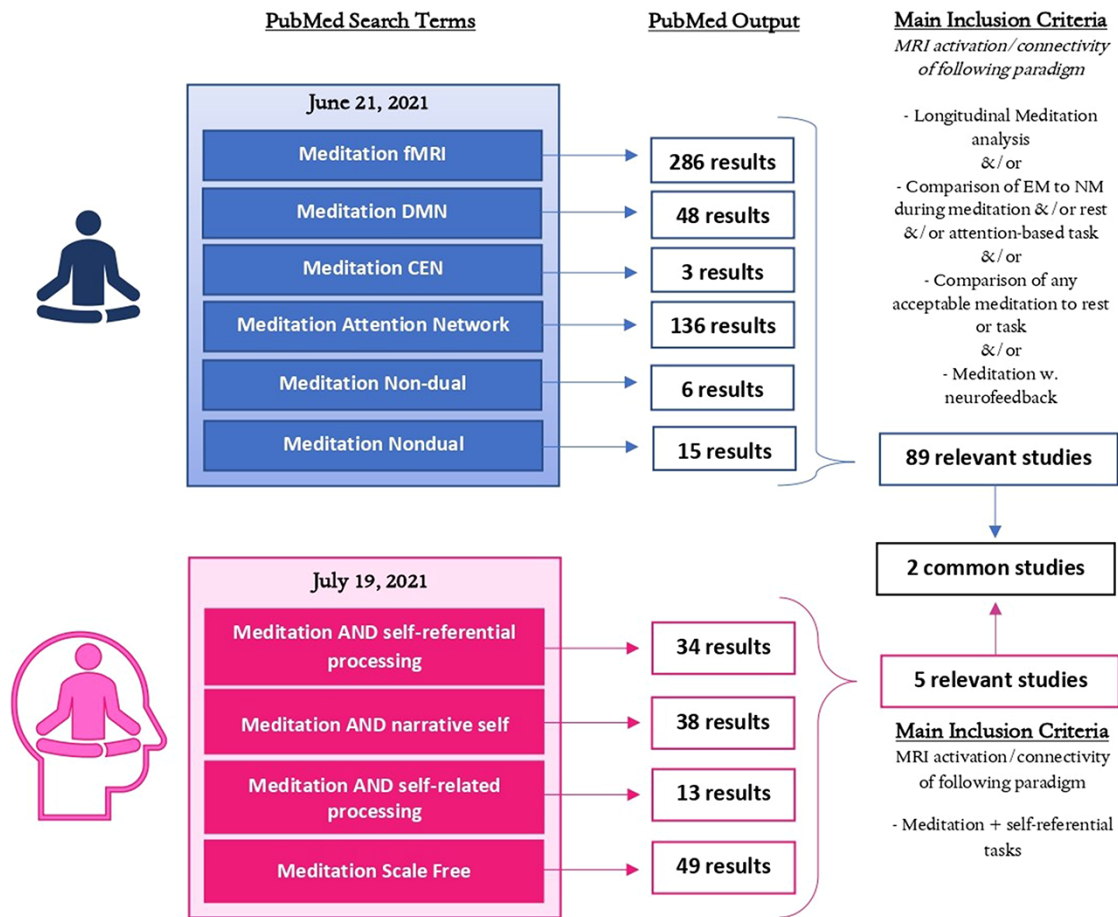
PubMed Search Terms

PubMed Output

Main Inclusion Criteria

MRI activation/connectivity of following paradigm

- Longitudinal Meditation analysis
&/or
- Comparison of EM to NM during meditation &/or rest &/or attention-based task
&/or
- Comparison of any acceptable meditation to rest or task
&/or
- Meditation w. neurofeedback

June 21, 2021

Meditation fMRI

286 results

Meditation DMN

48 results

Meditation CEN

3 results

Meditation Attention Network

136 results

Meditation Non-dual

6 results

Meditation Nondual

15 results

89 relevant studies

2 common studies

July 19, 2021

Meditation AND self-referential processing

34 results

Meditation AND narrative self

38 results

Meditation AND self-related processing

13 results

Meditation Scale Free

49 results

5 relevant studies

Main Inclusion Criteria

MRI activation/connectivity of following paradigm

- Meditation + self-referential tasks